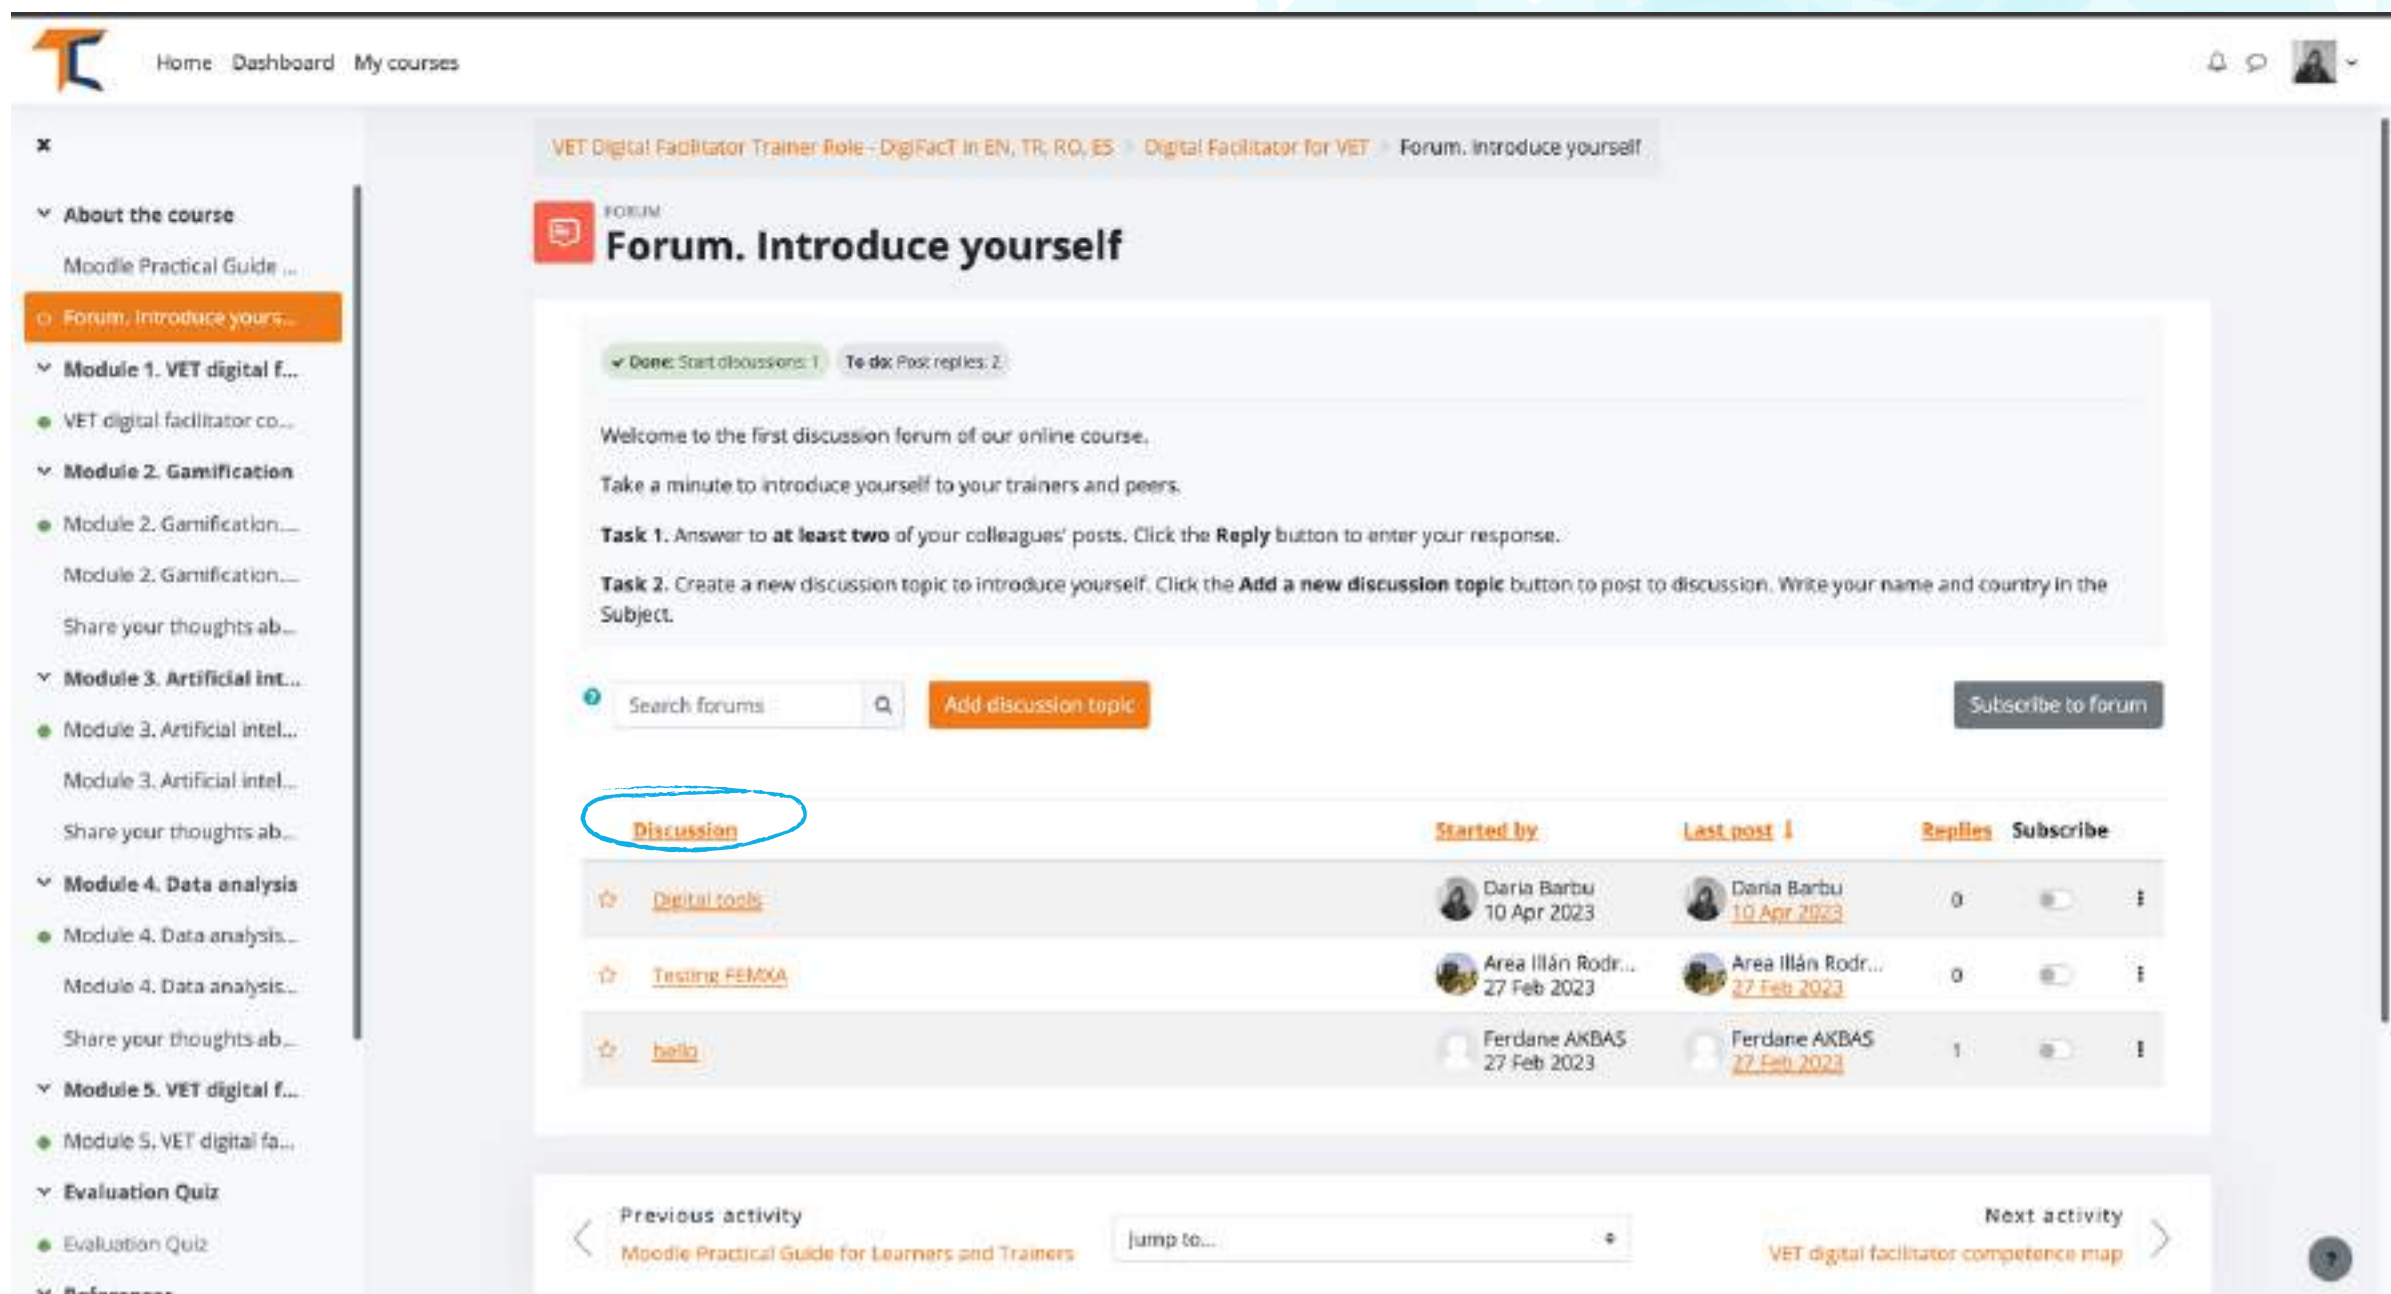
Home Dashboard My courses

×

About the course

Moodle Practical Guide ...

Forum. Introduce yours...

Module 1. VET digital f...

VET digital facilitator co...

Module 2. Gamification

Module 2. Gamification....

Module 2. Gamification....

Share your thoughts ab...

Module 3. Artificial int...

Module 3. Artificial intel...

Module 3. Artificial intel...

Share your thoughts ab...

Module 4. Data analysis

Module 4. Data analysis...

Module 4. Data analysis...

Share your thoughts ab...

Module 5. VET digital f...

Module 5. VET digital fa...

Evaluation Quiz

Evaluation Quiz

VET Digital Facilitator Trainer Role - DigiFacT in EN, TR, RO, ES > Digital Facilitator for VET > Forum. Introduce yourself

FORUM

Forum. Introduce yourself

Done: Start discussions: 1 To do: Post replies: 2

Welcome to the first discussion forum of our online course.

Take a minute to introduce yourself to your trainers and peers.

**Task 1.** Answer to **at least two** of your colleagues' posts. Click the **Reply** button to enter your response.

**Task 2.** Create a new discussion topic to introduce yourself. Click the **Add a new discussion topic** button to post to discussion. Write your name and country in the Subject.

Search forums

Add discussion topic

Subscribe to forum

| Discussion | Started by | Last post | Replies | Subscribe |
|---|---|---|---|---|
| Digital tools | Daria Barbu 10 Apr 2023 | Daria Barbu 10 Apr 2023 | 0 | |
| Testing FEMXA | Area Illán Rodr... 27 Feb 2023 | Area Illán Rodr... 27 Feb 2023 | 0 | |
| hello | Ferdane AKBAS 27 Feb 2023 | Ferdane AKBAS 27 Feb 2023 | 1 | |

Previous activity
Moodle Practical Guide for Learners and Trainers

Jump to...

Next activity
VET digital facilitator competence map